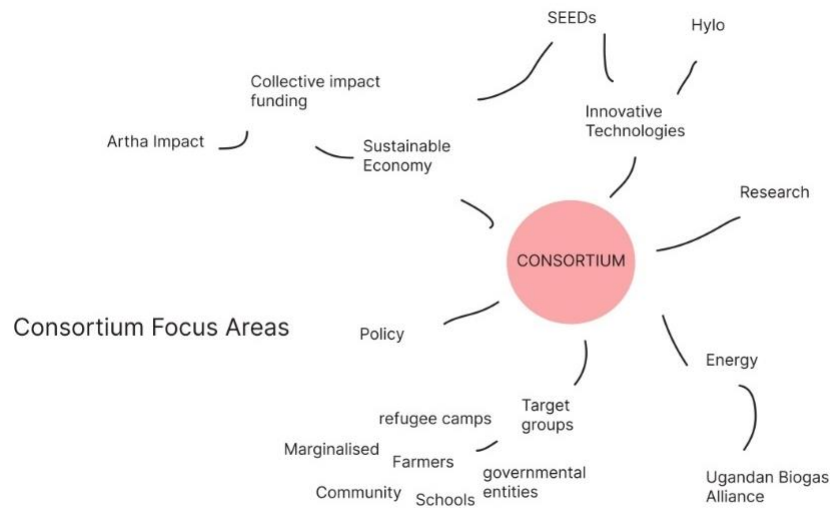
SEEDs

Hylo

Collective impact funding

Innovative Technologies

Artha Impact

Sustainable Economy

Research

CONSORTIUM

Consortium Focus Areas

Policy

Energy

Target groups

refugee camps

Marginalised

Farmers

governmental entities

Community

Schools

Ugandan Biogas Alliance